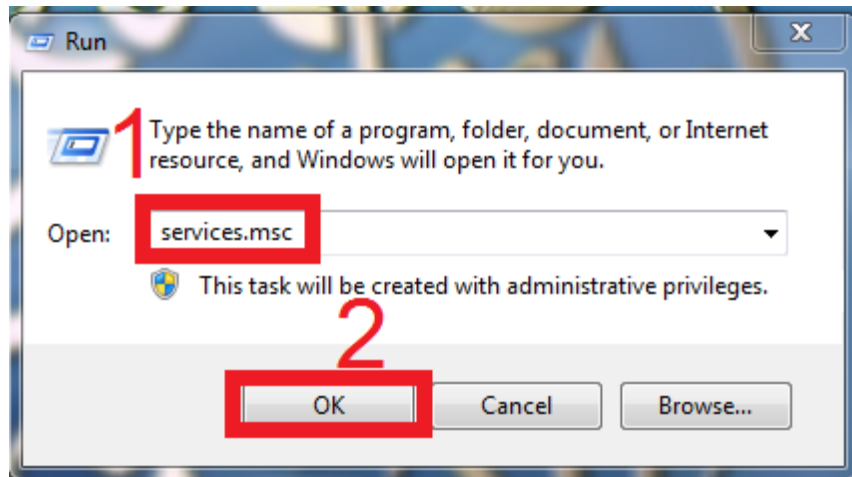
Run

1

Type the name of a program, folder, document, or Internet resource, and Windows will open it for you.

Open: services.msc

This task will be created with administrative privileges.

2

OK

Cancel

Browse...